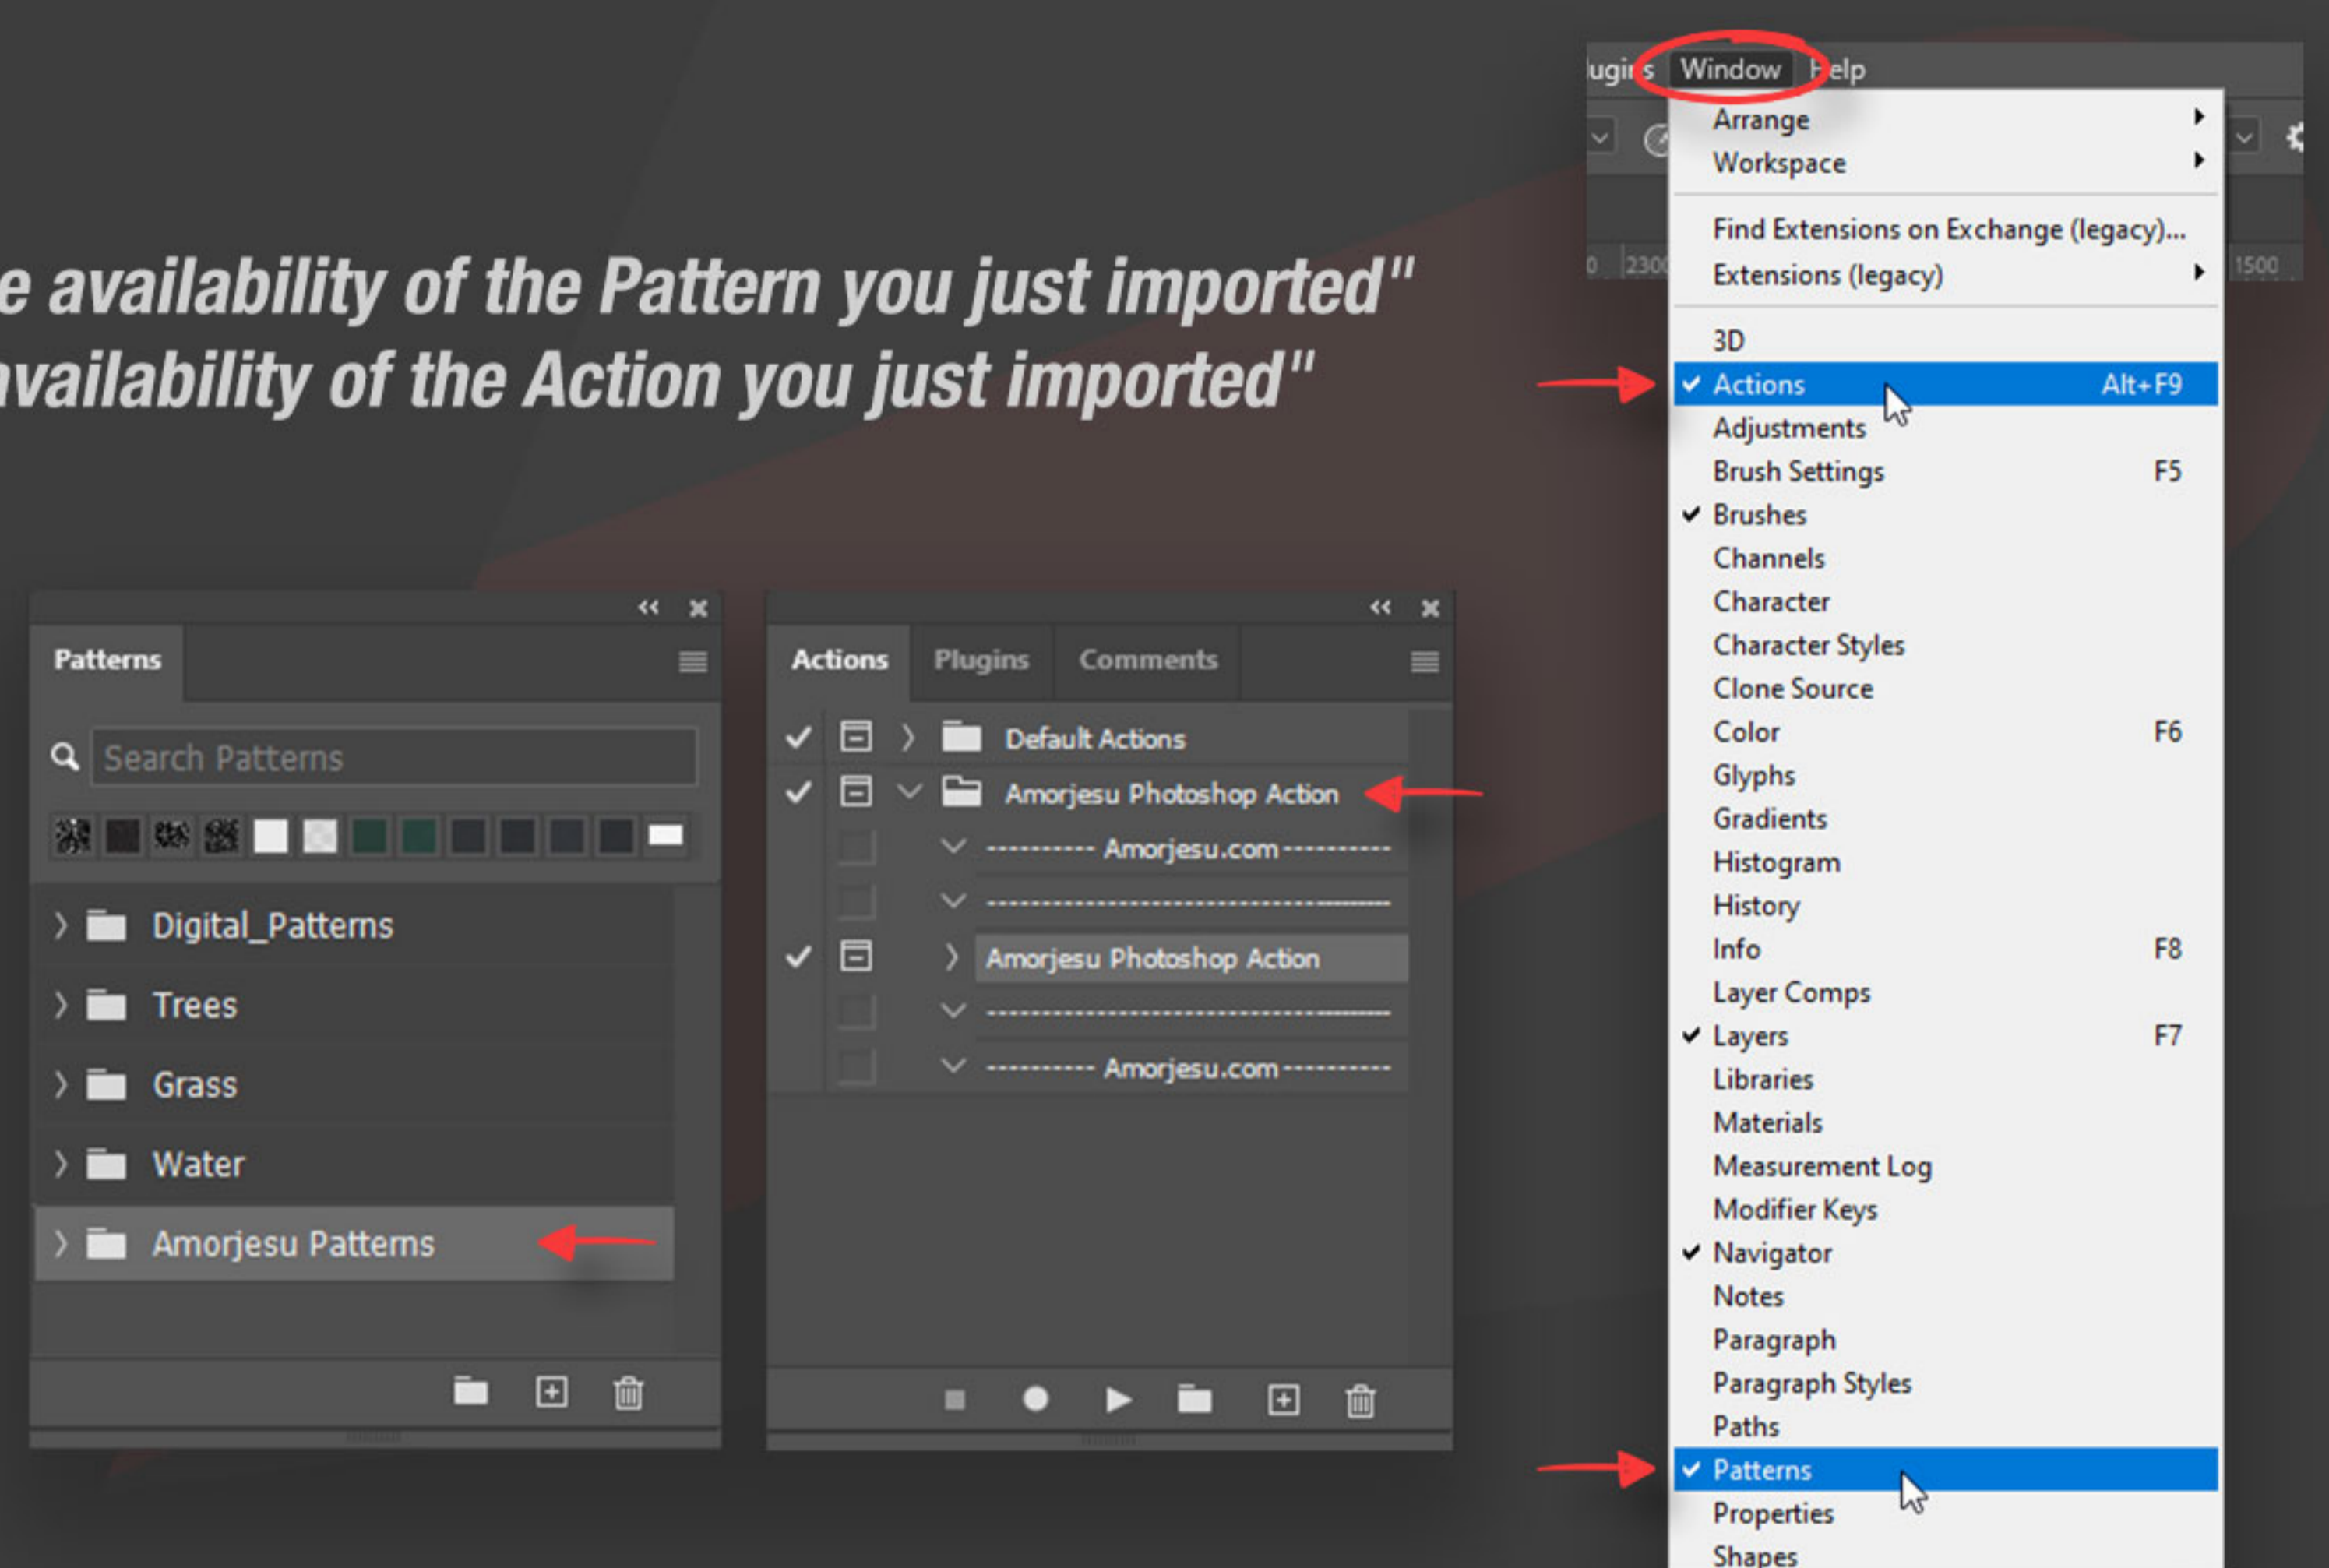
e availability of the Pattern you just imported"
vailability of the Action you just imported"

Patterns

Search Patterns

Digital_Patterns
Trees
Grass
Water
Amorjesu Patterns

Actions Plugins Comments

Default Actions
Amorjesu Photoshop Action
---------- Amorjesu.com ----------
-----------------------------------
Amorjesu Photoshop Action
-----------------------------------
---------- Amorjesu.com ----------

ugins Window Help

Arrange
Workspace
Find Extensions on Exchange (legacy)...
Extensions (legacy)
3D
Actions Alt+F9
Adjustments
Brush Settings F5
Brushes
Channels
Character
Character Styles
Clone Source
Color F6
Glyphs
Gradients
Histogram
History
Info F8
Layer Comps
Layers F7
Libraries
Materials
Measurement Log
Modifier Keys
Navigator
Notes
Paragraph
Paragraph Styles
Paths
Patterns
Properties
Shapes